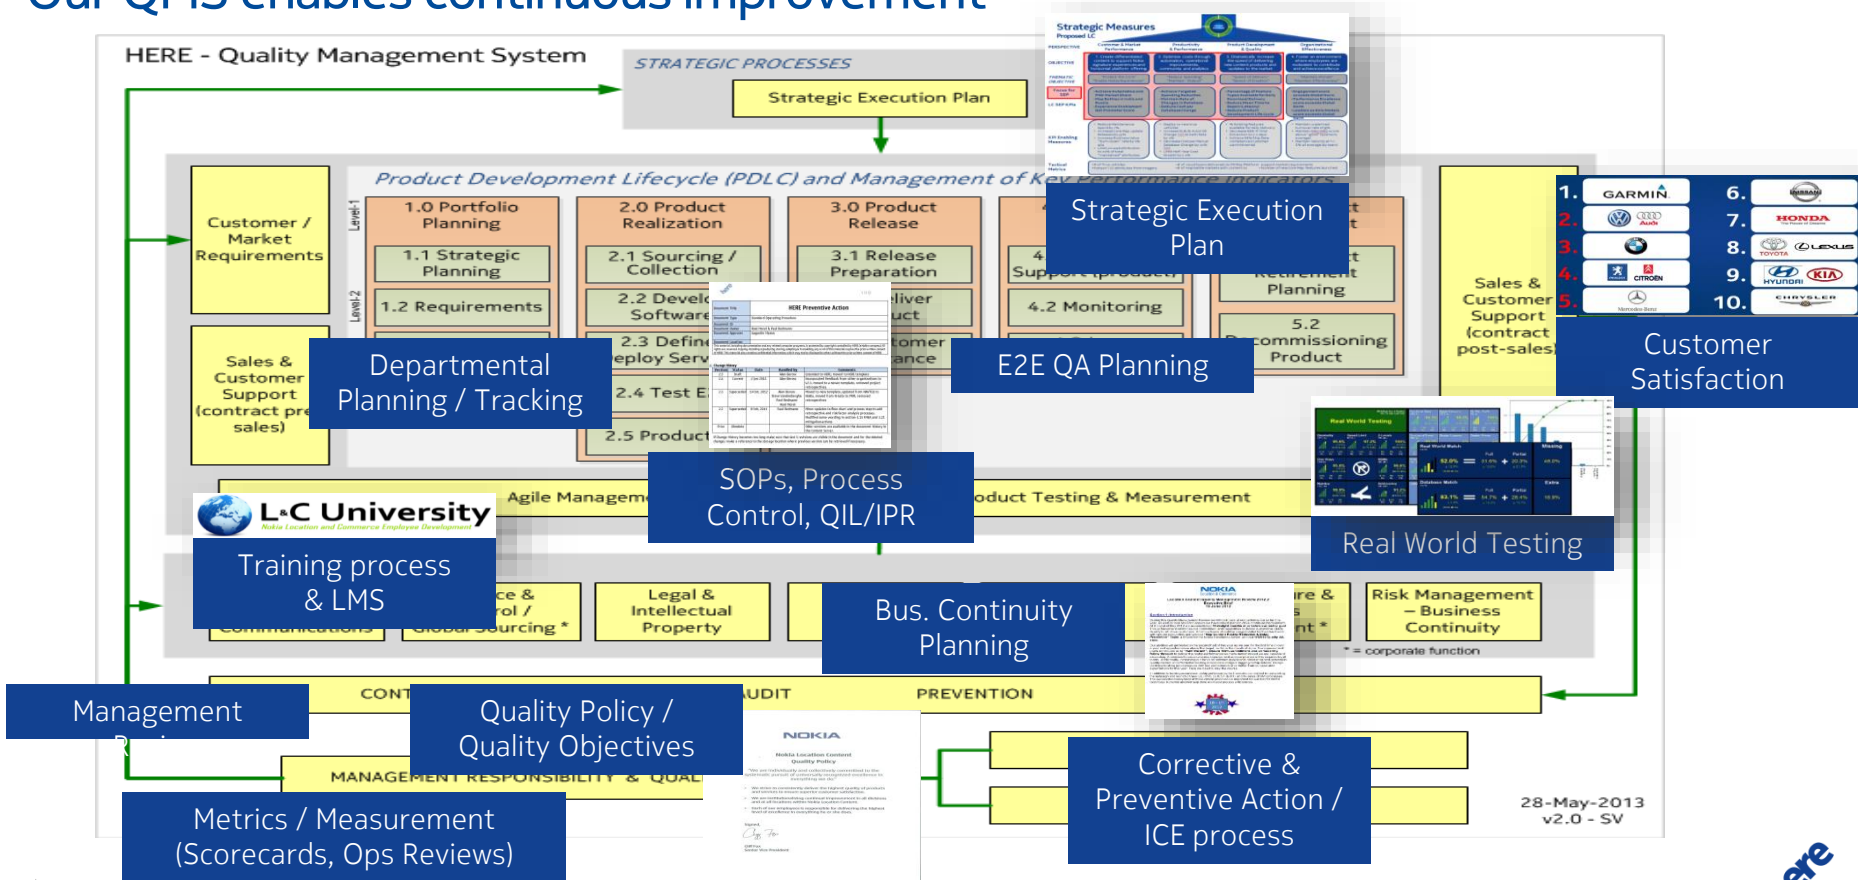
Our QMS enables continuous improvement

HERE - Quality Management System

STRATEGIC PROCESSES

Strategic Execution Plan

Product Development Lifecycle (PDLC) and Management of Key Performance Indicators

Level-1

Level-2

Customer / Market Requirements

1.0 Portfolio Planning

1.1 Strategic Planning

1.2 Requirements

2.0 Product Realization

2.1 Sourcing / Collection

2.2 Develop Software

2.3 Define Deploy Serv

2.4 Test E

2.5 Product

3.0 Product Release

3.1 Release Preparation

Deliver Product

Customer Acceptance

4 Support (product)

4.2 Monitoring

Retirement Planning

5.2 Decommissioning Product

Sales & Customer Support (contract post-sales)

Sales & Customer Support (contract pre sales)

Agile Management

Product Testing & Measurement

Legal & Intellectual Property

Risk Management – Business Continuity

Communications

Global Sourcing *

* = corporate function

CONT

AUDIT

PREVENTION

MANAGEMENT RESPONSIBILITY & QUAL

28-May-2013
v2.0 - SV

Strategic Execution Plan

Departmental Planning / Tracking

E2E QA Planning

SOPs, Process Control, QIL/IPR

Customer Satisfaction

Real World Testing

L&C University

Training process & LMS

Bus. Continuity Planning

Management Review

Quality Policy / Quality Objectives

Corrective & Preventive Action / ICE process

Metrics / Measurement (Scorecards, Ops Reviews)

1. GARMIN
2. Audi
3.
4. CITROËN
5. Mercedes-Benz
6. NISSAN
7. HONDA
8. TOYOTA LEXUS
9. HYUNDAI KIA
10. CHRYSLER

Strategic Measures

NOKIA

Quality Policy

here